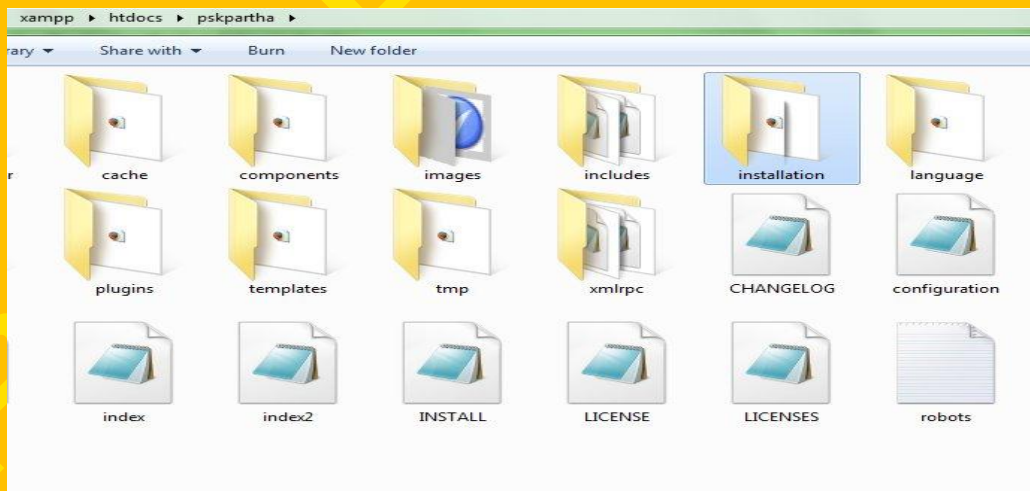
xampp ▸ htdocs ▸ pskpartha ▸

rary ▾ Share with ▾ Burn New folder

r

cache

components

images

includes

installation

language

plugins

templates

tmp

xmlrpc

CHANGELOG

configuration

index

index2

INSTALL

LICENSE

LICENSES

robots